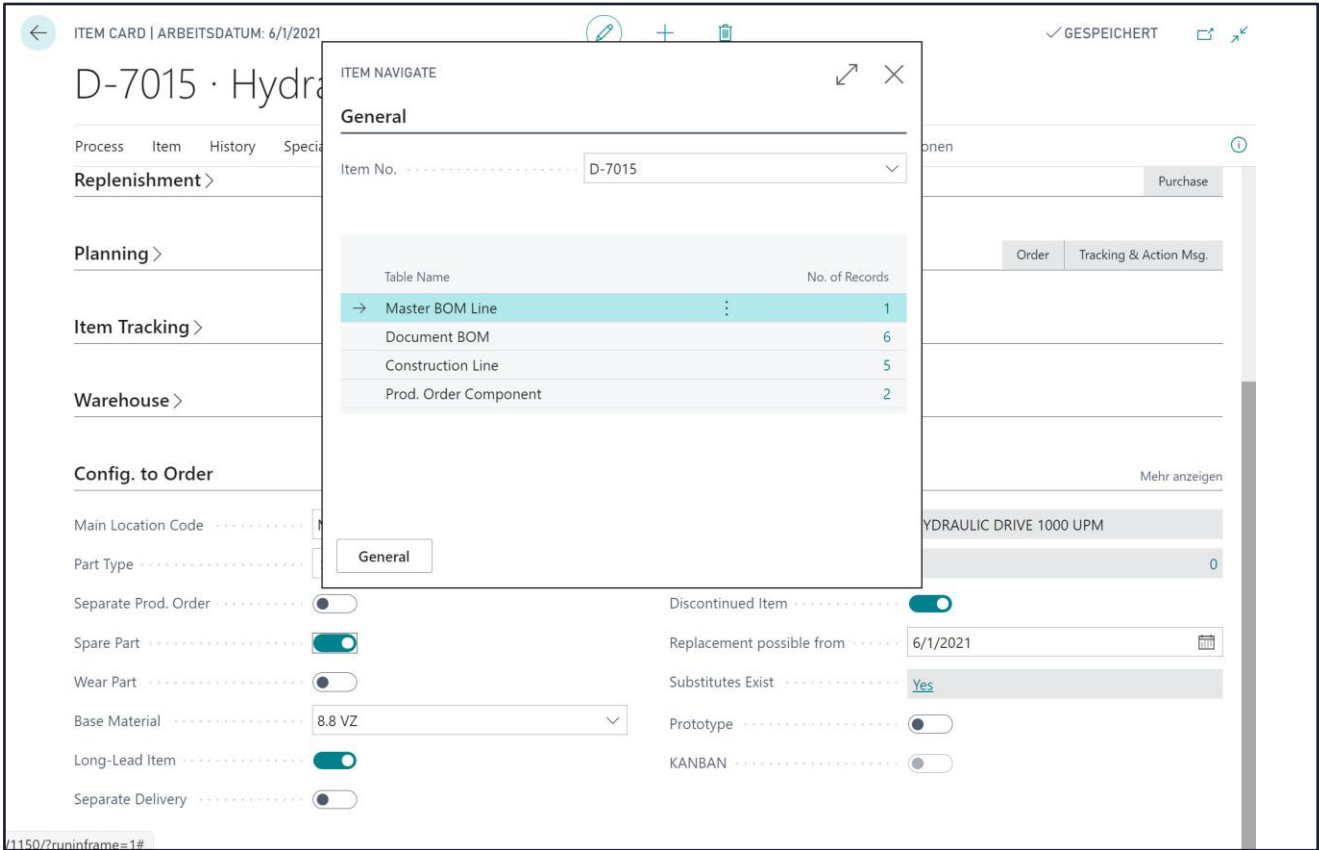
ITEM CARD | ARBEITSDATUM: 6/1/2021

✓GESPEICHERT

D-7015 · Hydra

Process Item History Speci

onen

Replenishment >

Purchase

Planning >

Order Tracking & Action Msg.

Item Tracking >

Warehouse >

Config. to Order

Mehr anzeigen

Main Location Code

YDRAULIC DRIVE 1000 UPM

Part Type

0

Separate Prod. Order

Discontinued Item

Spare Part

Replacement possible from 6/1/2021

Wear Part

Substitutes Exist Yes

Base Material 8.8 VZ

Prototype

Long-Lead Item

KANBAN

Separate Delivery

ITEM NAVIGATE

General

Item No. D-7015

| | Table Name | No. of Records |
|---|---|---|
| → | Master BOM Line | 1 |
| | Document BOM | 6 |
| | Construction Line | 5 |
| | Prod. Order Component | 2 |

General

/1150/?runinframe=1#